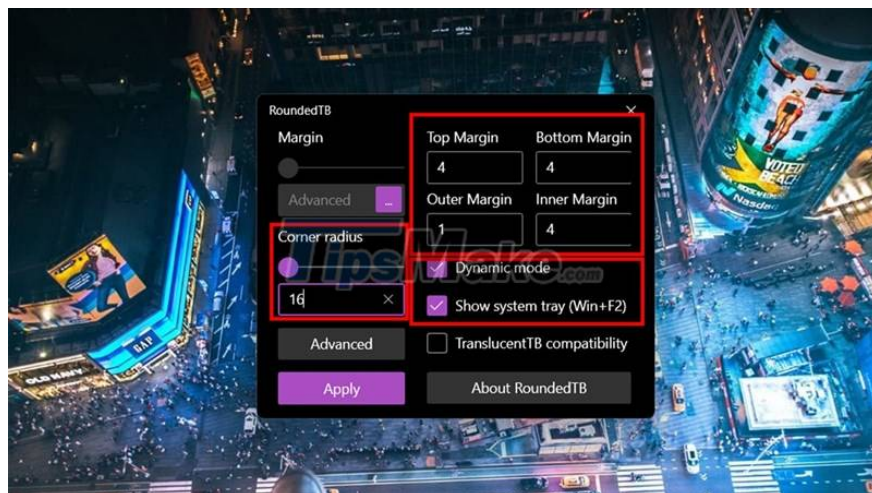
RoundedTB

Margin

Advanced ...

Corner radius

16

Advanced

Apply

Top Margin
4

Bottom Margin
4

Outer Margin
1

Inner Margin
4

Dynamic mode

Show system tray (Win+F2)

TranslucentTB compatibility

About RoundedTB

TipsMake.com

GAP

OLD NAVY

VOTED BEACH

Nasdaq